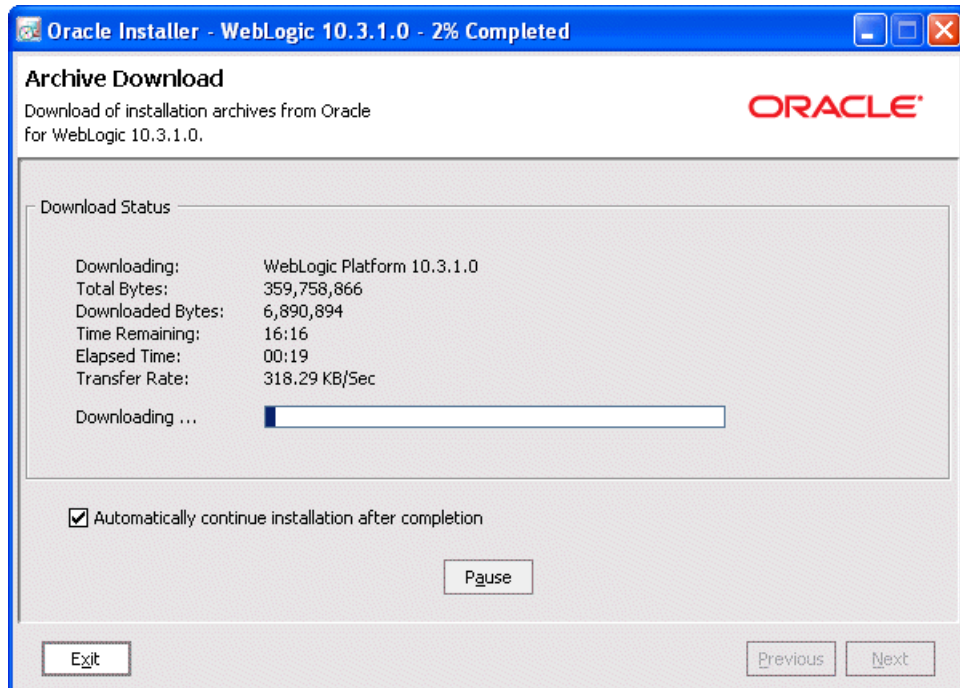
Oracle Installer - WebLogic 10.3.1.0 - 2% Completed

Archive Download

Download of installation archives from Oracle for WebLogic 10.3.1.0.

ORACLE

Download Status

| | |
|---|---|
| Downloading: | WebLogic Platform 10.3.1.0 |
| Total Bytes: | 359,758,866 |
| Downloaded Bytes: | 6,890,894 |
| Time Remaining: | 16:16 |
| Elapsed Time: | 00:19 |
| Transfer Rate: | 318.29 KB/Sec |

Downloading ...

Automatically continue installation after completion

Pause

Exit

Previous

Next